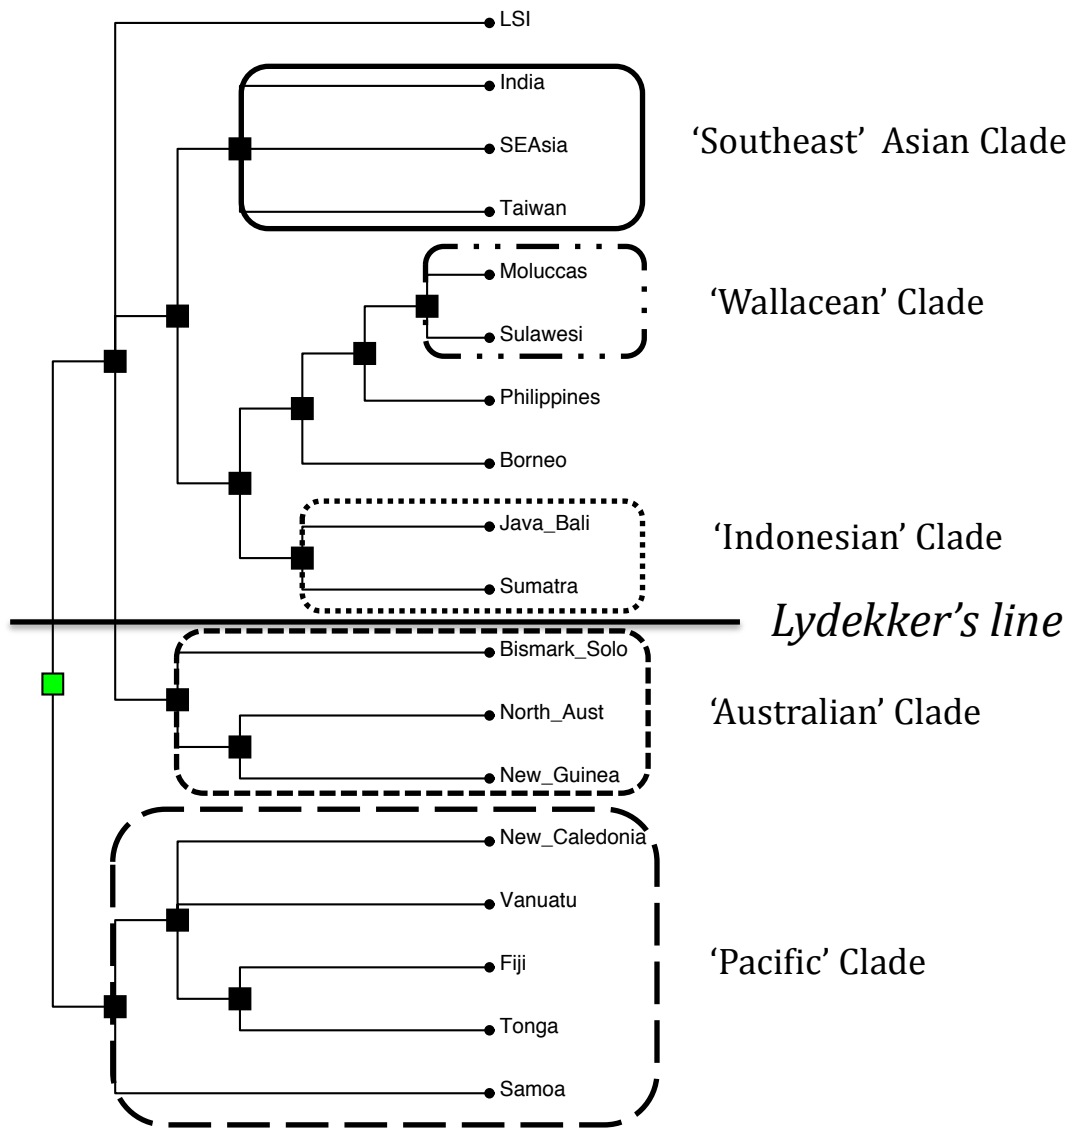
LSI
India
SEAsia
Taiwan
'Southeast' Asian Clade
Moluccas
Sulawesi
'Wallacean' Clade
Philippines
Borneo
Java_Bali
Sumatra
'Indonesian' Clade
Lydekker's line
Bismark_Solo
North_Aust
New_Guinea
'Australian' Clade
New_Caledonia
Vanuatu
Fiji
Tonga
Samoa
'Pacific' Clade